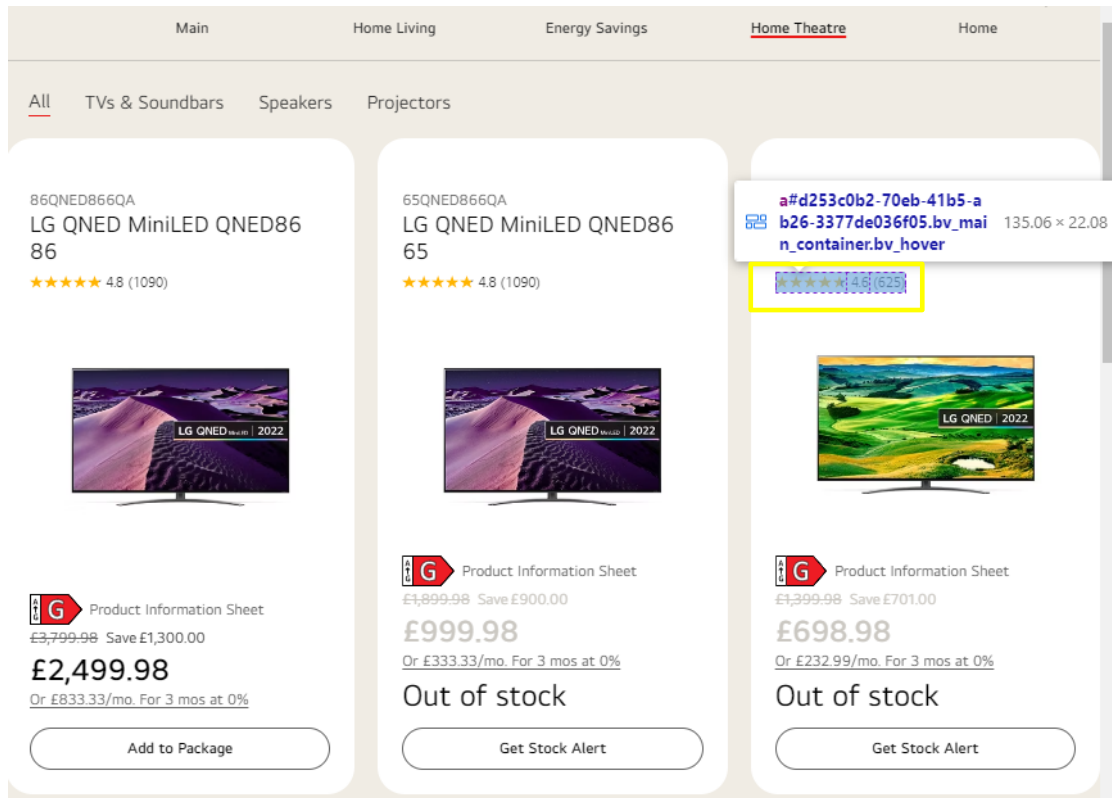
Main Home Living Energy Savings Home Theatre Home

All TVs & Soundbars Speakers Projectors

86QNED866QA
LG QNED MiniLED QNED86 86
★★★★★ 4.8 (1090)

LG QNED MiniLED | 2022

A G Product Information Sheet
~~£3,799.98~~ Save £1,300.00
£2,499.98
Or £833.33/mo. For 3 mos at 0%

Add to Package

65QNED866QA
LG QNED MiniLED QNED86 65
★★★★★ 4.8 (1090)

LG QNED MiniLED | 2022

A G Product Information Sheet
~~£1,899.98~~ Save £900.00
£999.98
Or £333.33/mo. For 3 mos at 0%
Out of stock

Get Stock Alert

a#d253c0b2-70eb-41b5-ab26-3377de036f05.bv_main_container.bv_hover 135.06 × 22.08
★★★★★ 4.6 (625)

LG QNED | 2022

A G Product Information Sheet
~~£1,399.98~~ Save £701.00
£698.98
Or £232.99/mo. For 3 mos at 0%
Out of stock

Get Stock Alert